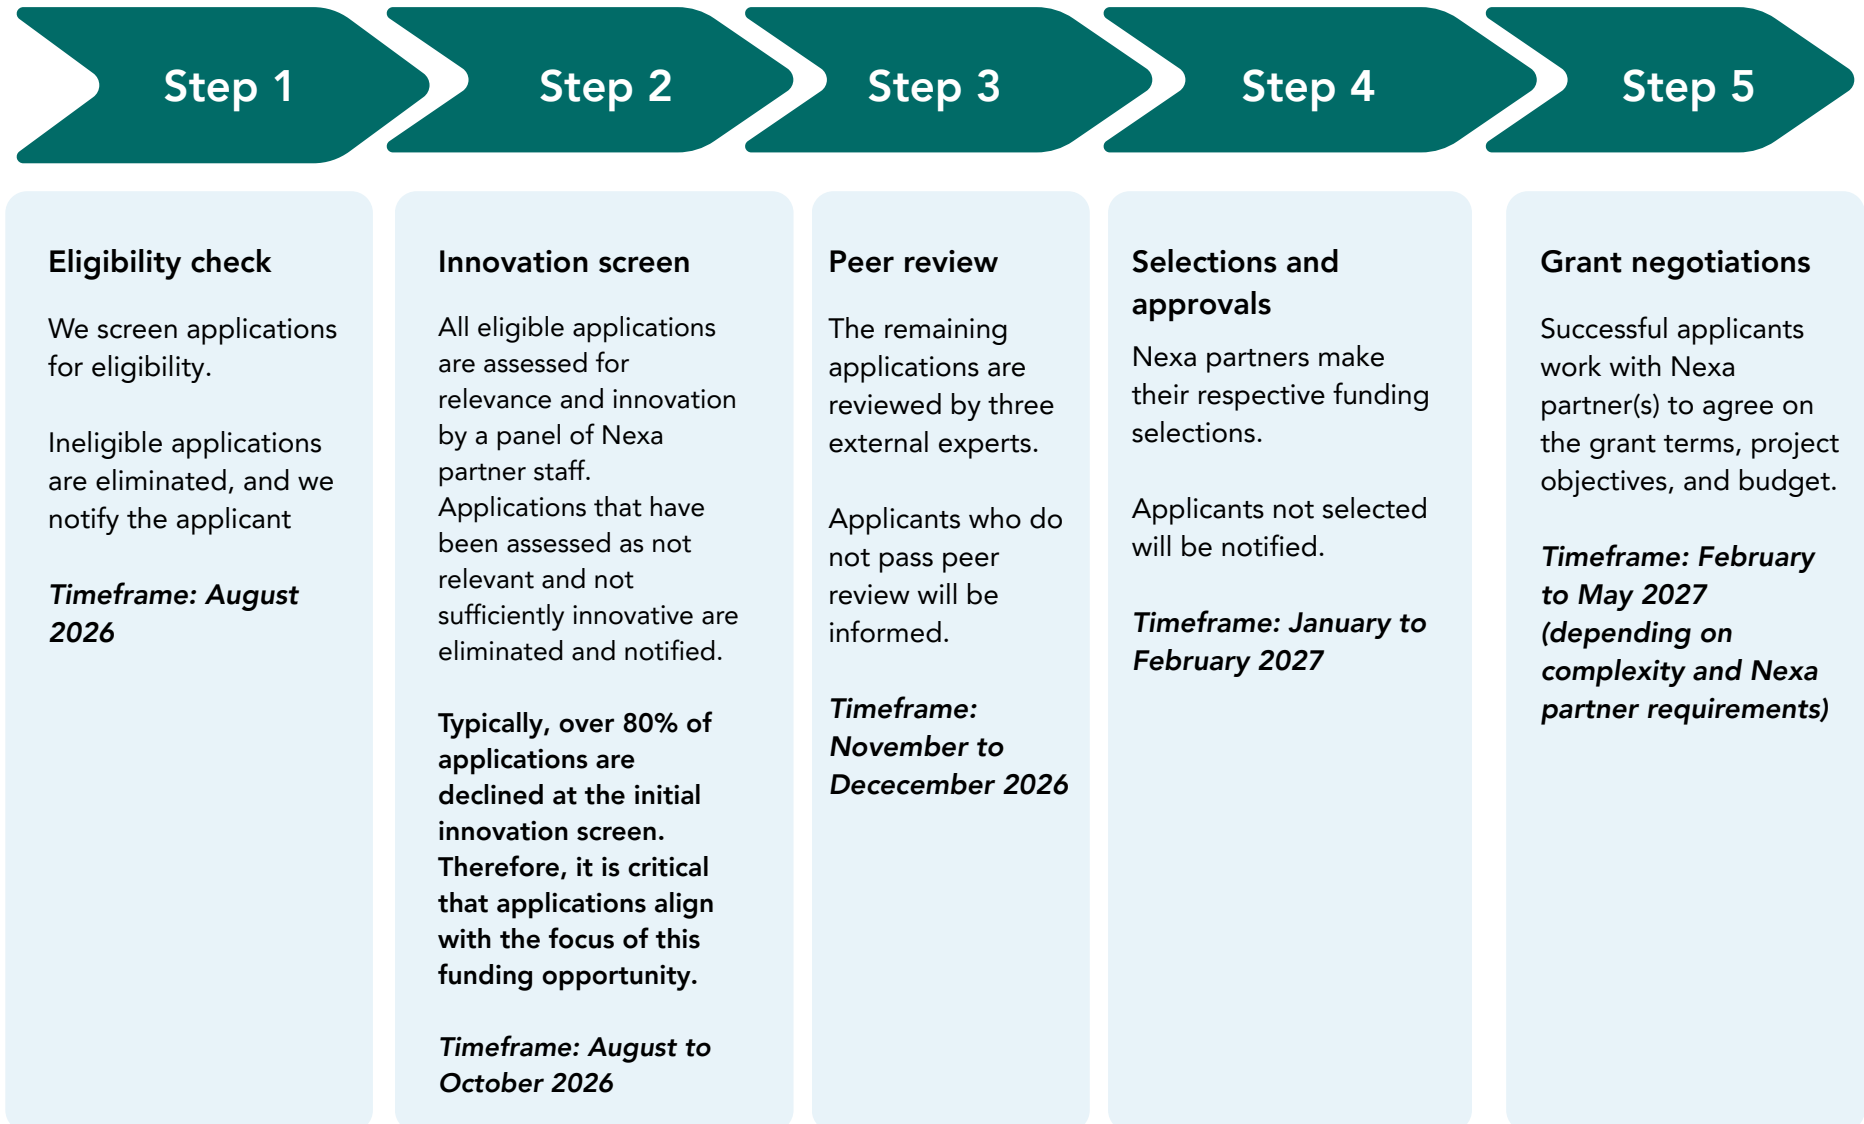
Step 1

Eligibility check

We screen applications for eligibility.

Ineligible applications are eliminated, and we notify the applicant

Timeframe: August 2026

Step 2

Innovation screen

All eligible applications are assessed for relevance and innovation by a panel of Nexa partner staff. Applications that have been assessed as not relevant and not sufficiently innovative are eliminated and notified.

Typically, over 80% of applications are declined at the initial innovation screen. Therefore, it is critical that applications align with the focus of this funding opportunity.

Timeframe: August to October 2026

Step 3

Peer review

The remaining applications are reviewed by three external experts.

Applicants who do not pass peer review will be informed.

Timeframe: November to Dececember 2026

Step 4

Selections and approvals

Nexa partners make their respective funding selections.

Applicants not selected will be notified.

Timeframe: January to February 2027

Step 5

Grant negotiations

Successful applicants work with Nexa partner(s) to agree on the grant terms, project objectives, and budget.

Timeframe: February to May 2027 (depending on complexity and Nexa partner requirements)